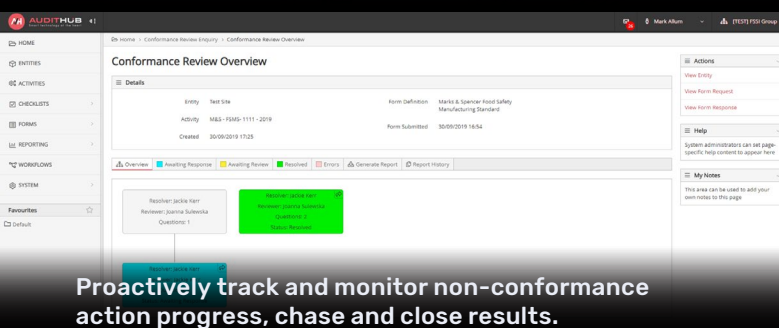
AUDITHUB

Mark Allum
[TEST] FSSI Group

HOME
ENTITIES
ACTIVITIES
CHECKLISTS
FORMS
REPORTING
WORKFLOWS
SYSTEM

Favourites
Default

Home > Conformance Review Enquiry > Conformance Review Overview

Conformance Review Overview

Details

Entity Test Site
Activity M&S - FSMS- 1111 - 2019
Created 30/09/2019 17:25
Form Definition Marks & Spencer Food Safety Manufacturing Standard
Form Submitted 30/09/2019 16:54

Overview | Awaiting Response | Awaiting Review | Resolved | Errors | Generate Report | Report History

Resolver: Jackie Kerr
Reviewer: Joanna Sulewska
Questions: 1

Resolver: Jackie Kerr
Reviewer: Joanna Sulewska
Questions: 1
Status: Resolved

Resolver: Jackie Kerr

Actions
View Entity
View Form Request
View Form Response

Help
System administrators can set page-specific help content to appear here

My Notes
This area can be used to add your own notes to this page

Proactively track and monitor non-conformance action progress, chase and close results.